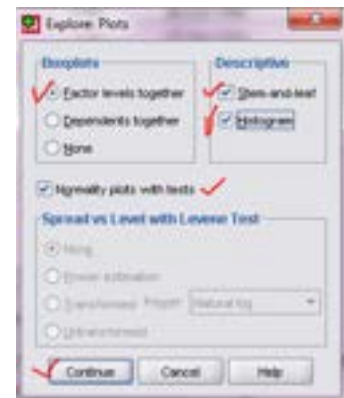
Explore: Plots

Boxplots
Factor levels together
Dependents together
None

Descriptive
Stem-and-leaf
Histogram

Normality plots with tests

Spread vs Level with Levene Test
None
Power estimation
Transformed Power: Natural log
Untransformed

Continue
Cancel
Help